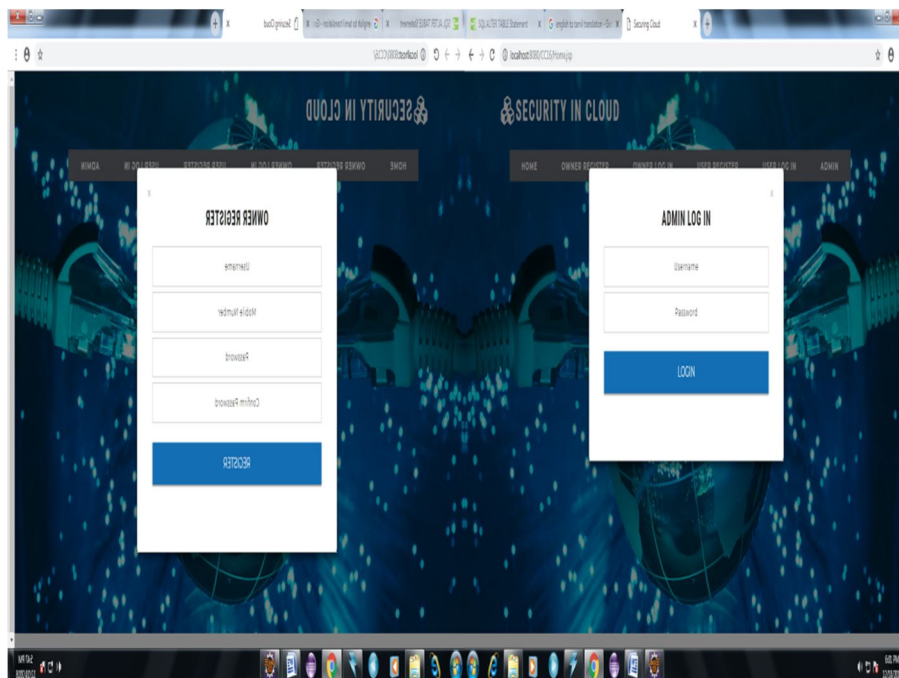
SQL ALTER TABLE Statement
english to tamil translation - Go
Securing Cloud
localhost:8080/CC35/Home.jsp

SECURITY IN CLOUD

HOME
OWNER REGISTER
OWNER LOG IN
USER REGISTER
USER LOG IN
ADMIN

×

ADMIN LOG IN

Username

Password

LOGIN

SECURITY IN CLOUD

HOME
OWNER REGISTER
OWNER LOG IN
USER REGISTER
USER LOG IN
ADMIN

×

OWNER REGISTER

Username

Mobile Number

Password

Confirm Password

REGISTER